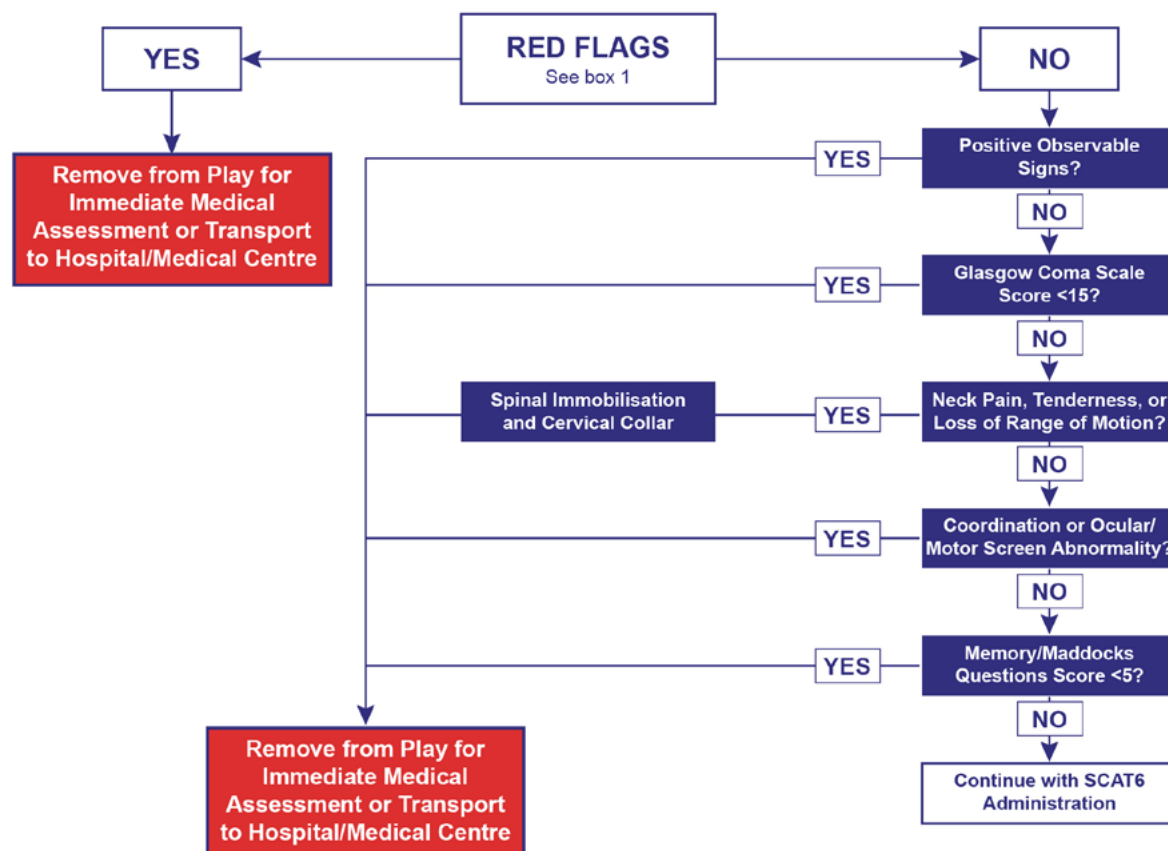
RED FLAGS
See box 1

YES

NO

Remove from Play for Immediate Medical Assessment or Transport to Hospital/Medical Centre

Positive Observable Signs?

YES

NO

Glasgow Coma Scale Score <15?

YES

NO

Neck Pain, Tenderness, or Loss of Range of Motion?

YES

Spinal Immobilisation and Cervical Collar

NO

Coordination or Ocular/ Motor Screen Abnormality?

YES

NO

Memory/Maddocks Questions Score <5?

YES

NO

Continue with SCAT6 Administration

Remove from Play for Immediate Medical Assessment or Transport to Hospital/Medical Centre